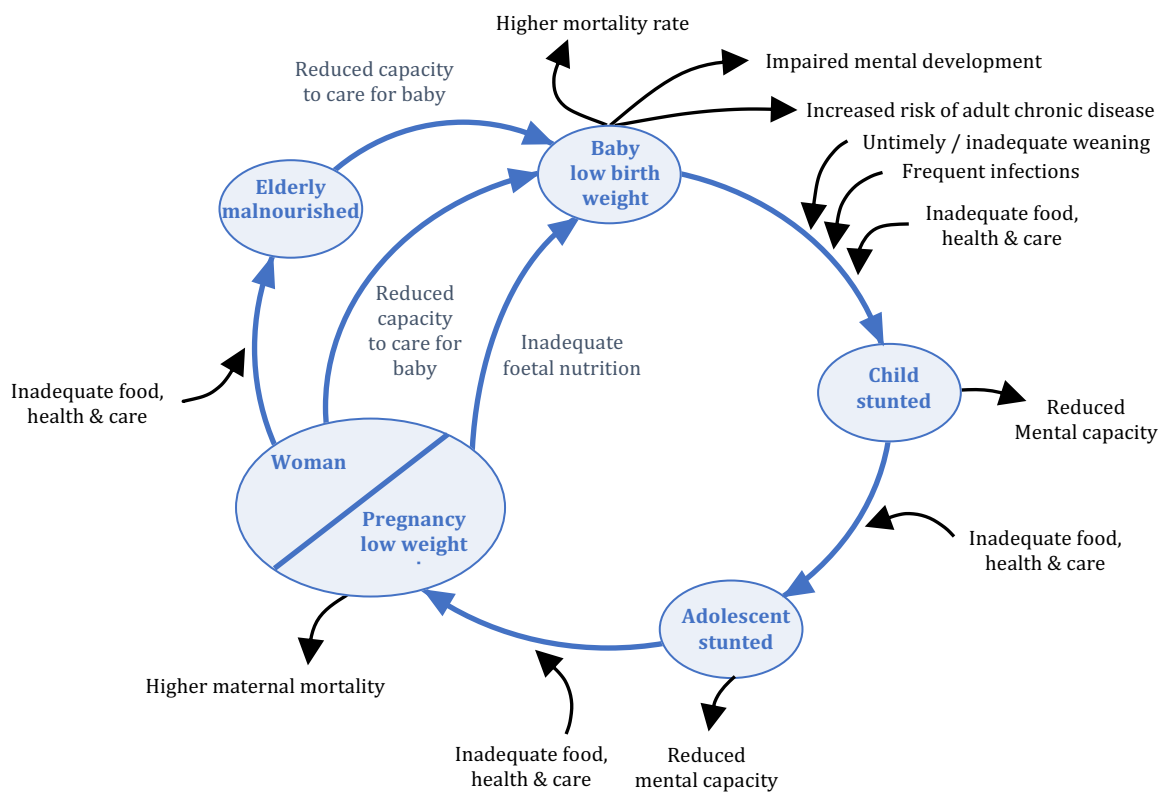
Higher mortality rate

Impaired mental development

Increased risk of adult chronic disease

Reduced capacity to care for baby

Baby low birth weight

Untimely / inadequate weaning

Frequent infections

Inadequate food, health & care

Elderly malnourished

Reduced capacity to care for baby

Inadequate foetal nutrition

Child stunted

Reduced Mental capacity

Inadequate food, health & care

Woman

Pregnancy low weight

Inadequate food, health & care

Adolescent stunted

Higher maternal mortality

Inadequate food, health & care

Reduced mental capacity